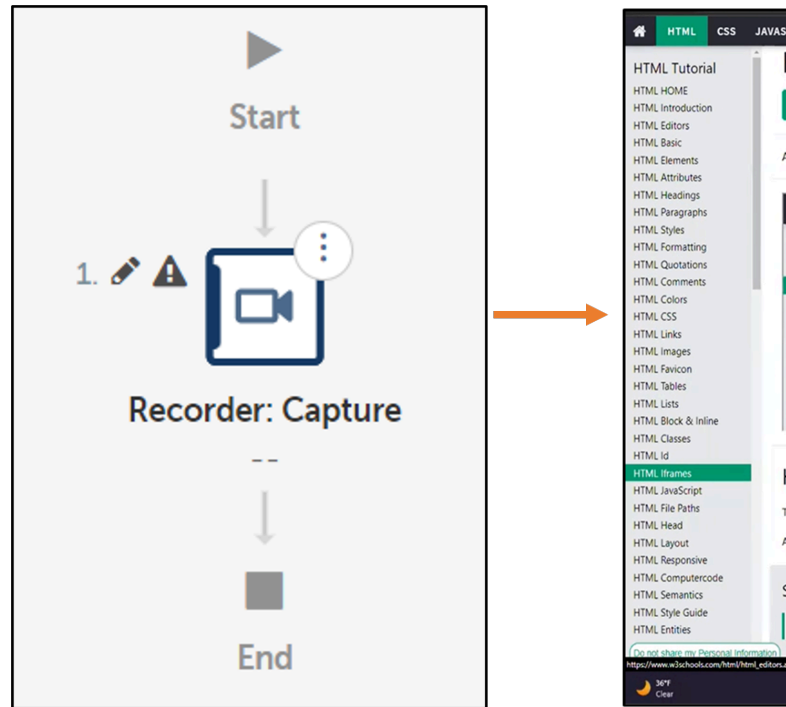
Start

1.

Recorder: Capture

--

End

HTML CSS JAVAS

HTML Tutorial
HTML HOME
HTML Introduction
HTML Editors
HTML Basic
HTML Elements
HTML Attributes
HTML Headings
HTML Paragraphs
HTML Styles
HTML Formatting
HTML Quotations
HTML Comments
HTML Colors
HTML CSS
HTML Links
HTML Images
HTML Favicon
HTML Tables
HTML Lists
HTML Block & Inline
HTML Classes
HTML Id
HTML Iframes
HTML JavaScript
HTML File Paths
HTML Head
HTML Layout
HTML Responsive
HTML Computercode
HTML Semantics
HTML Style Guide
HTML Entities

Do not share my Personal Information

https://www.w3schools.com/html/html_editors.a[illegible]

36°F
Clear